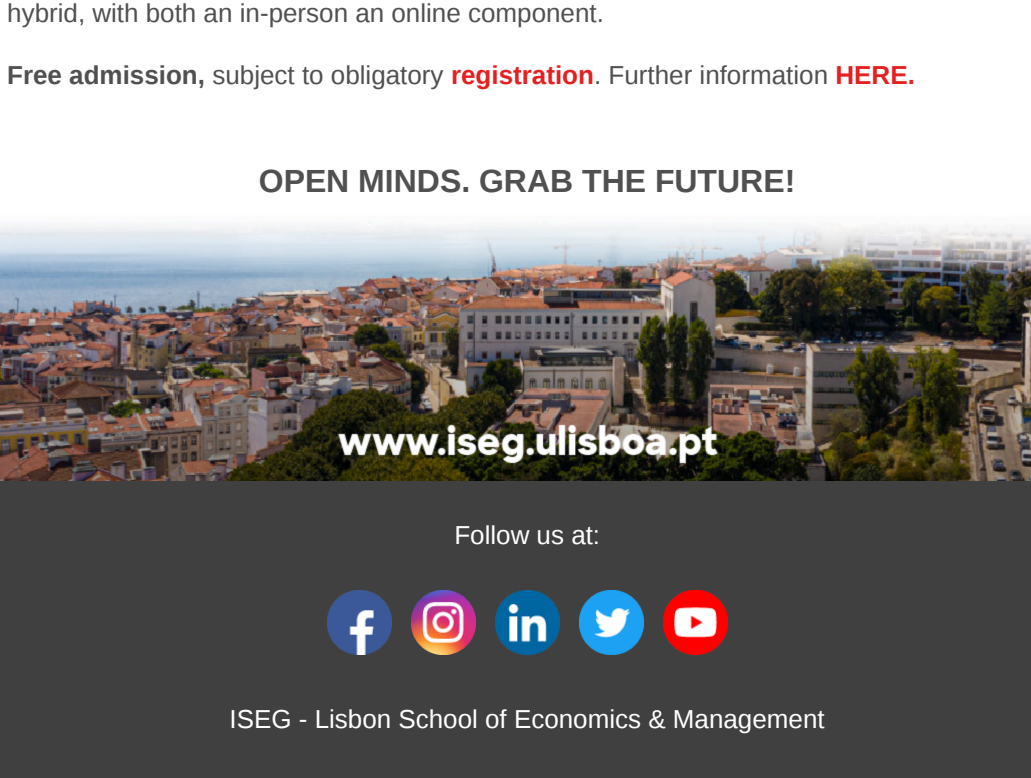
hybrid, with both an in-person an online component.

Free admission, subject to obligatory registration. Further information HERE.

OPEN MINDS. GRAB THE FUTURE!

www.iseg.ulisboa.pt

Follow us at:

in

ISEG - Lisbon School of Economics & Management